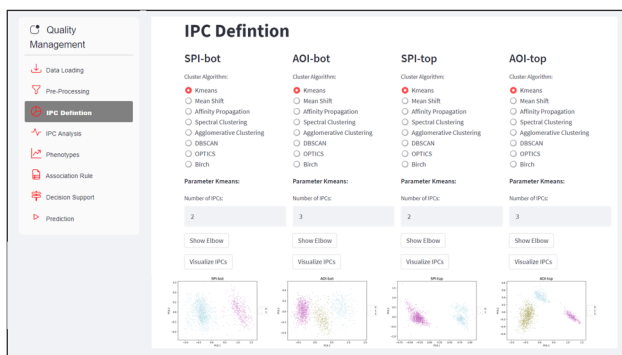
Quality Management

Data Loading

Pre-Processing

IPC Defintion

IPC Analysis

Phenotypes

Association Rule

Decision Support

Prediction

IPC Defintion

SPI-bot

Cluster Algorithm:

Kmeans
Mean Shift
Affinity Propagation
Spectral Clustering
Agglomerative Clustering
DBSCAN
OPTICS
Birch

Parameter Kmeans:

Number of IPCs:

2

Show Elbow

Visualize IPCs

SPI-bot

AOI-bot

Cluster Algorithm:

Kmeans
Mean Shift
Affinity Propagation
Spectral Clustering
Agglomerative Clustering
DBSCAN
OPTICS
Birch

Parameter Kmeans:

Number of IPCs:

3

Show Elbow

Visualize IPCs

AOI-bot

SPI-top

Cluster Algorithm:

Kmeans
Mean Shift
Affinity Propagation
Spectral Clustering
Agglomerative Clustering
DBSCAN
OPTICS
Birch

Parameter Kmeans:

Number of IPCs:

2

Show Elbow

Visualize IPCs

SPI-top

AOI-top

Cluster Algorithm:

Kmeans
Mean Shift
Affinity Propagation
Spectral Clustering
Agglomerative Clustering
DBSCAN
OPTICS
Birch

Parameter Kmeans:

Number of IPCs:

3

Show Elbow

Visualize IPCs

AOI-top